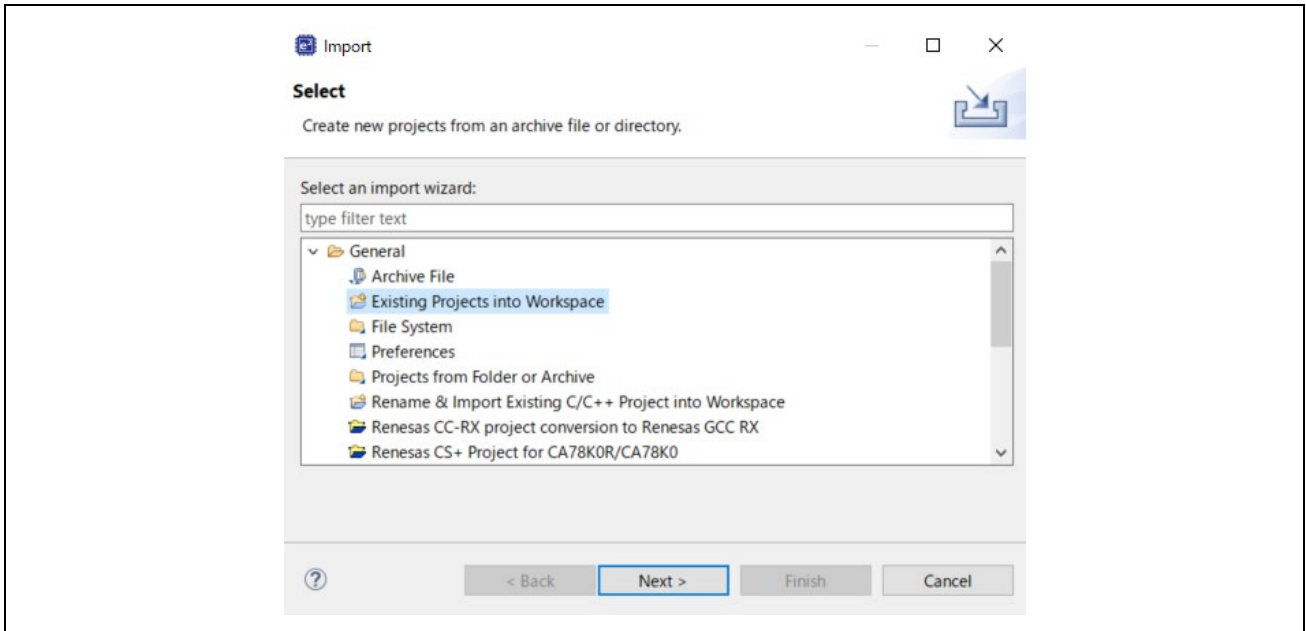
Import

Select

Create new projects from an archive file or directory.

Select an import wizard:

type filter text

General
Archive File
Existing Projects into Workspace
File System
Preferences
Projects from Folder or Archive
Rename & Import Existing C/C++ Project into Workspace
Renesas CC-RX project conversion to Renesas GCC RX
Renesas CS+ Project for CA78K0R/CA78K0

?

< Back

Next >

Finish

Cancel